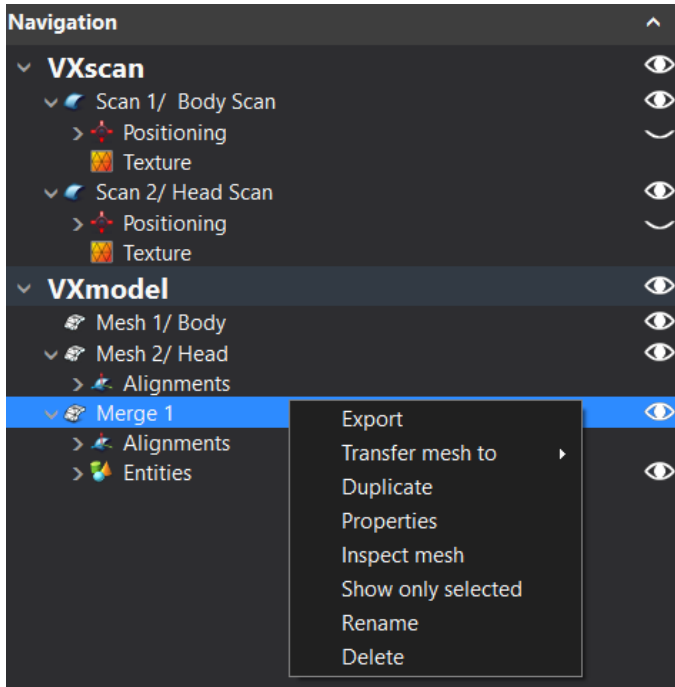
Navigation

VXscan
Scan 1/ Body Scan
Positioning
Texture
Scan 2/ Head Scan
Positioning
Texture

VXmodel
Mesh 1/ Body
Mesh 2/ Head
Alignments
Merge 1
Alignments
Entities

Export
Transfer mesh to
Duplicate
Properties
Inspect mesh
Show only selected
Rename
Delete